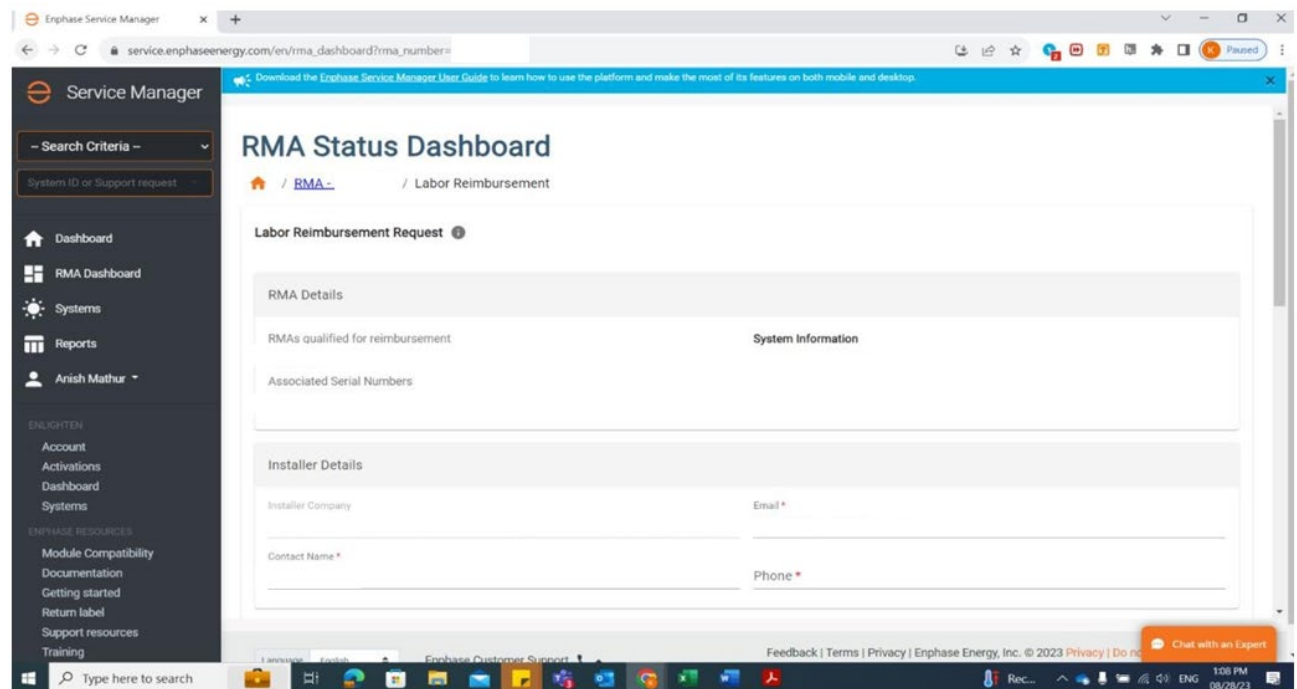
Enphase Service Manager

service.enphaseenergy.com/en/rma_dashboard?rma_number=

Paused

Service Manager

Download the Enphase Service Manager User Guide to learn how to use the platform and make the most of its features on both mobile and desktop.

– Search Criteria –

System ID or Support request

Dashboard

RMA Dashboard

Systems

Reports

Anish Mathur

ENLIGHTEN

Account

Activations

Dashboard

Systems

ENPHASE RESOURCES

Module Compatibility

Documentation

Getting started

Return label

Support resources

Training

RMA Status Dashboard

/ RMA - / Labor Reimbursement

Labor Reimbursement Request

RMA Details

RMAs qualified for reimbursement

System Information

Associated Serial Numbers

Installer Details

Installer Company

Email *

Contact Name *

Phone *

Language English

Enphase Customer Support

Feedback | Terms | Privacy | Enphase Energy, Inc. © 2023 Privacy | Do n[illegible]

Chat with an Expert

Type here to search

Rec...

ENG

1:08 PM

08/28/23